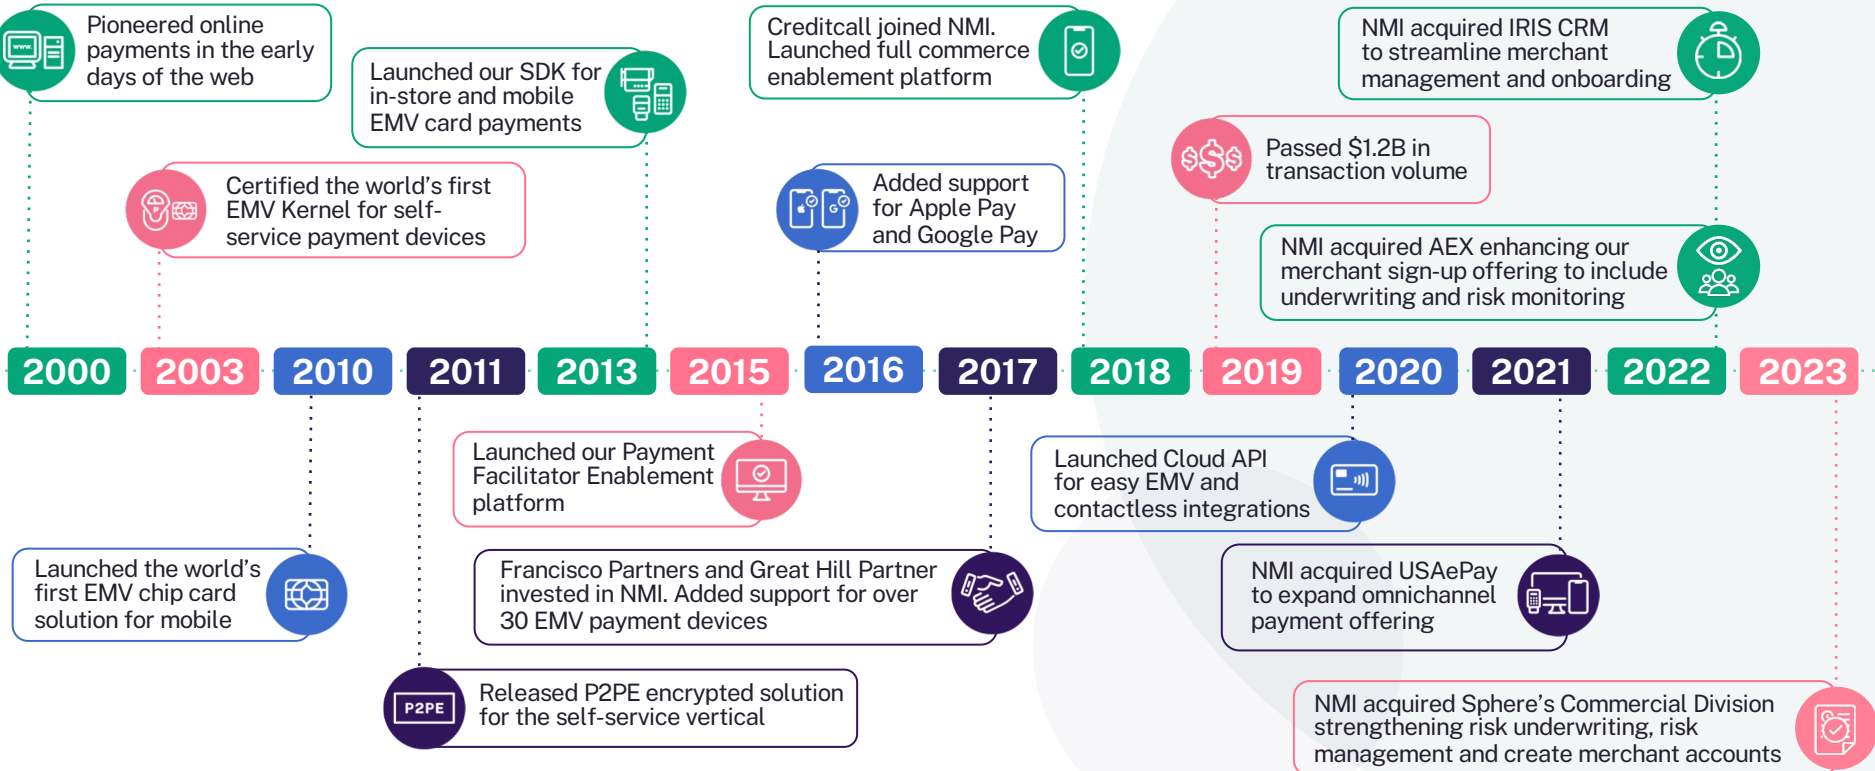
Pioneered online payments in the early days of the web

Certified the world's first EMV Kernel for self-service payment devices

Launched our SDK for in-store and mobile EMV card payments

Creditcall joined NMI. Launched full commerce enablement platform

Added support for Apple Pay and Google Pay

Passed $1.2B in transaction volume

NMI acquired IRIS CRM to streamline merchant management and onboarding

NMI acquired AEX enhancing our merchant sign-up offering to include underwriting and risk monitoring

2000 2003 2010 2011 2013 2015 2016 2017 2018 2019 2020 2021 2022 2023

Launched the world's first EMV chip card solution for mobile

P2PE

Released P2PE encrypted solution for the self-service vertical

Launched our Payment Facilitator Enablement platform

Francisco Partners and Great Hill Partner invested in NMI. Added support for over 30 EMV payment devices

Launched Cloud API for easy EMV and contactless integrations

NMI acquired USAePay to expand omnichannel payment offering

NMI acquired Sphere's Commercial Division strengthening risk underwriting, risk management and create merchant accounts